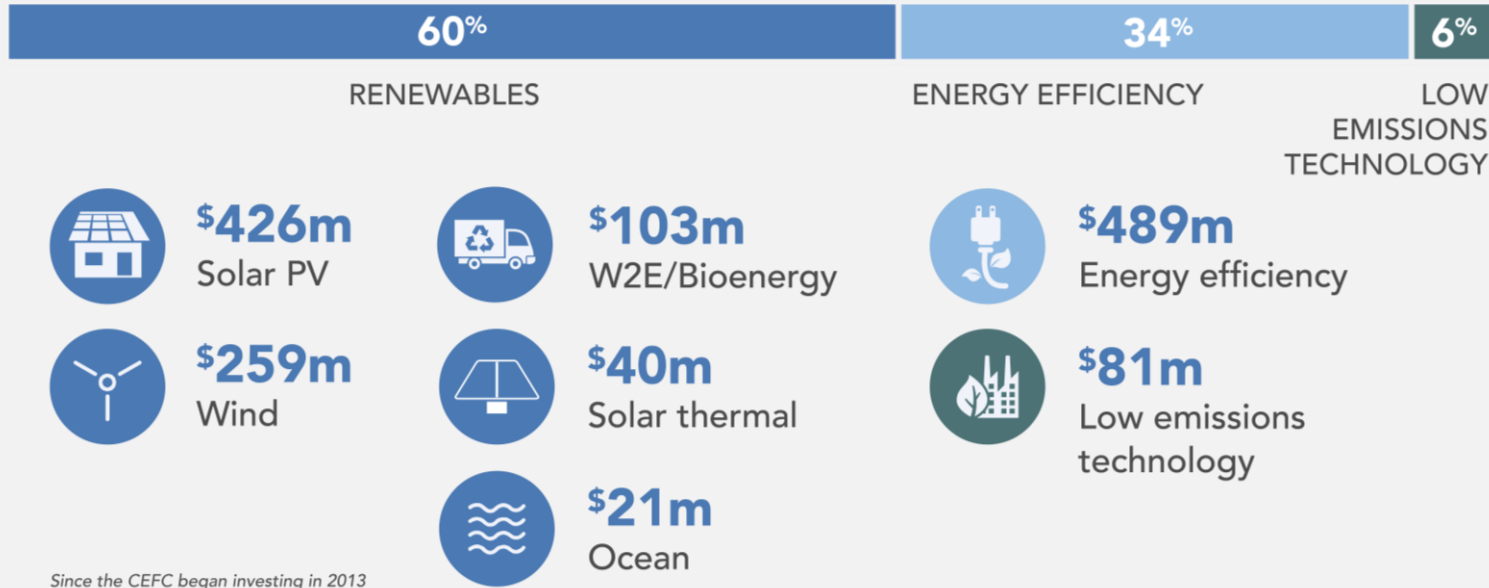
60%

34%

6%

RENEWABLES

ENERGY EFFICIENCY

LOW EMISSIONS TECHNOLOGY

$426m
Solar PV

$103m
W2E/Bioenergy

$489m
Energy efficiency

$259m
Wind

$40m
Solar thermal

$81m
Low emissions technology

$21m
Ocean

Since the CEFC began investing in 2013